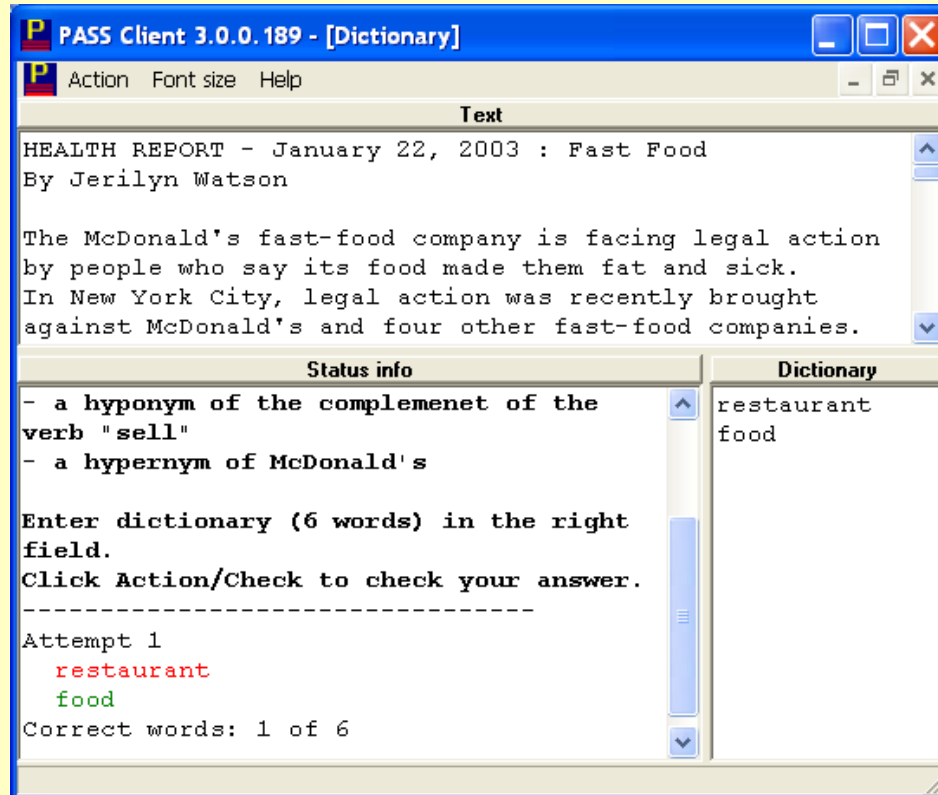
PASS Client 3.0.0.189 - [Dictionary]

Action Font size Help

Text

HEALTH REPORT - January 22, 2003 : Fast Food
By Jerilyn Watson

The McDonald's fast-food company is facing legal action by people who say its food made them fat and sick. In New York City, legal action was recently brought against McDonald's and four other fast-food companies.

Status info

- a hyponym of the complemenet of the verb "sell"
- a hypernym of McDonald's

Enter dictionary (6 words) in the right field.
Click Action/Check to check your answer.
---------------------------------
Attempt 1
restaurant
food
Correct words: 1 of 6

Dictionary

restaurant
food